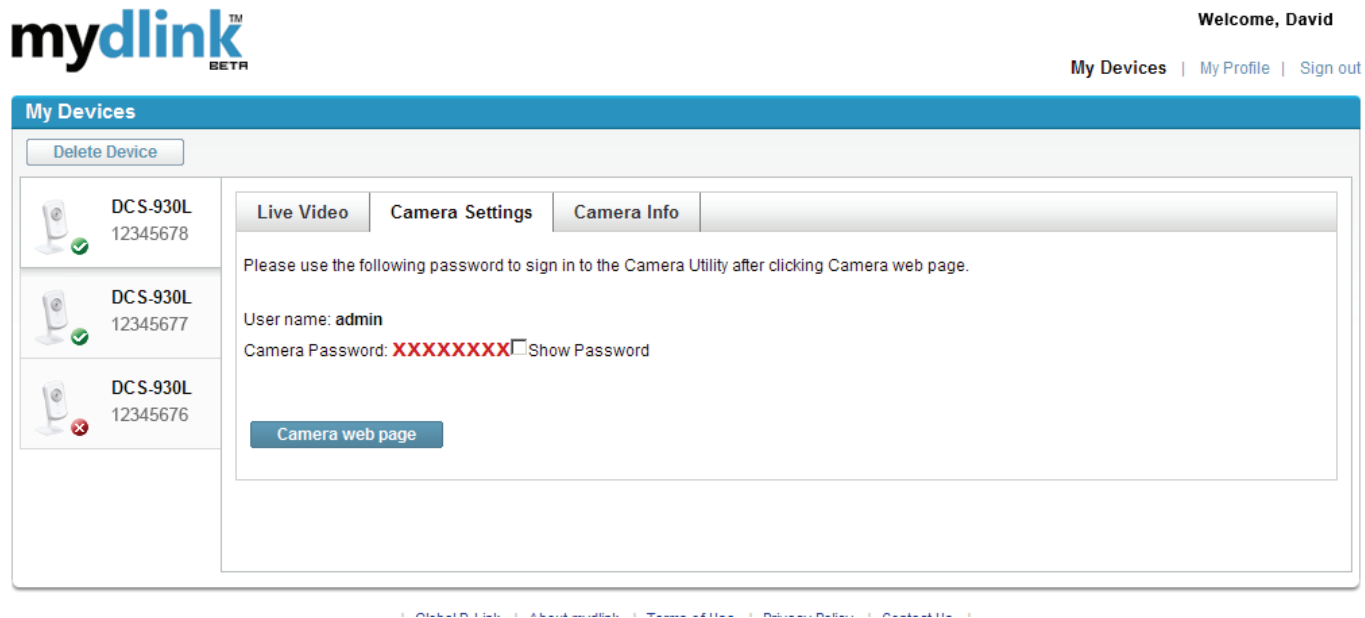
mydlink™
BETA

Welcome, David

My Devices | My Profile | Sign out

My Devices

Delete Device

DCS-930L
12345678

DCS-930L
12345677

DCS-930L
12345676

Live Video | Camera Settings | Camera Info

Please use the following password to sign in to the Camera Utility after clicking Camera web page.

User name: admin

Camera Password: XXXXXXXX Show Password

Camera web page

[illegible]